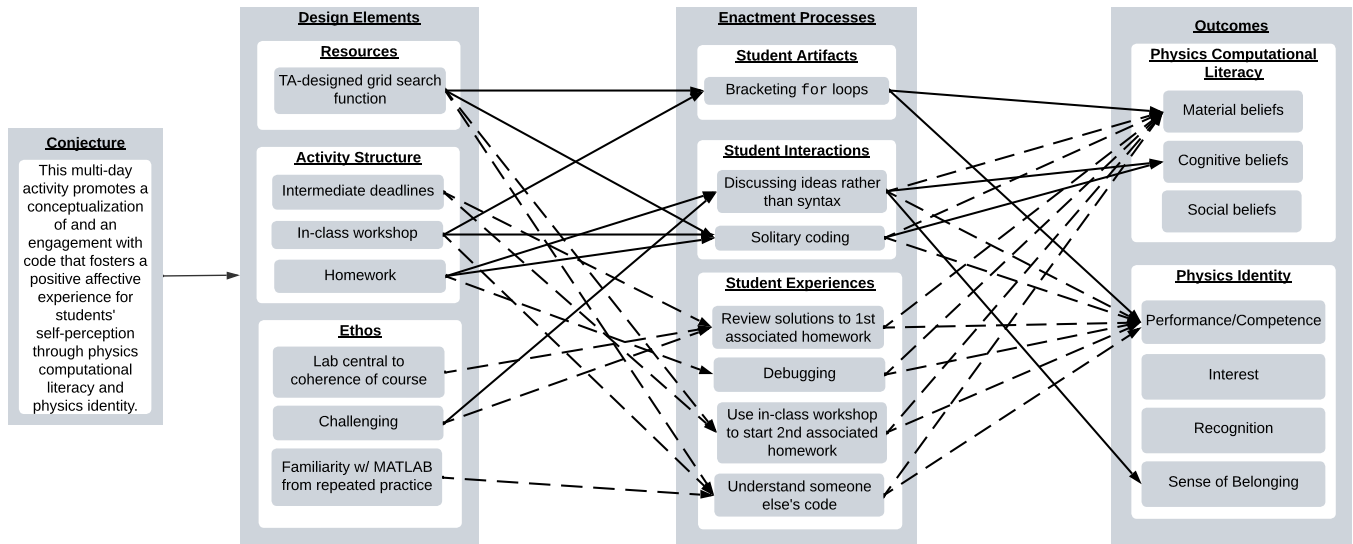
Conjecture

This multi-day activity promotes a conceptualization of and an engagement with code that fosters a positive affective experience for students' self-perception through physics computational literacy and physics identity.

Design Elements

Resources

TA-designed grid search function

Activity Structure

Intermediate deadlines

In-class workshop

Homework

Ethos

Lab central to coherence of course

Challenging

Familiarity w/ MATLAB from repeated practice

Enactment Processes

Student Artifacts

Bracketing for loops

Student Interactions

Discussing ideas rather than syntax

Solitary coding

Student Experiences

Review solutions to 1st associated homework

Debugging

Use in-class workshop to start 2nd associated homework

Understand someone else's code

Outcomes

Physics Computational Literacy

Material beliefs

Cognitive beliefs

Social beliefs

Physics Identity

Performance/Competence

Interest

Recognition

Sense of Belonging